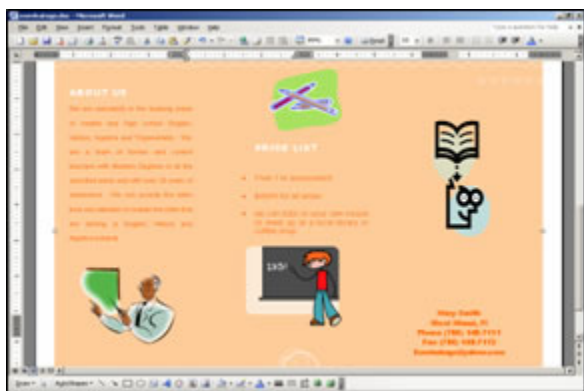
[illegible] - Microsoft Word

File Edit View Insert Format Tools Table Window Help

ABOUT US

We are specialists in the tutoring areas of middle and high school Algebra, Algebra, Algebra and Trigonometry. We are a team of former and current teachers with Masters Degrees in all the specified areas and with over 20 years of experience. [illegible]

PRICE LIST

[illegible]

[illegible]

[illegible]

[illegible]

Mary Smith
West Miami, Fl
Phone (786) 548-7113
Fax (786) 548-7113
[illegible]

Draw AutoShapes